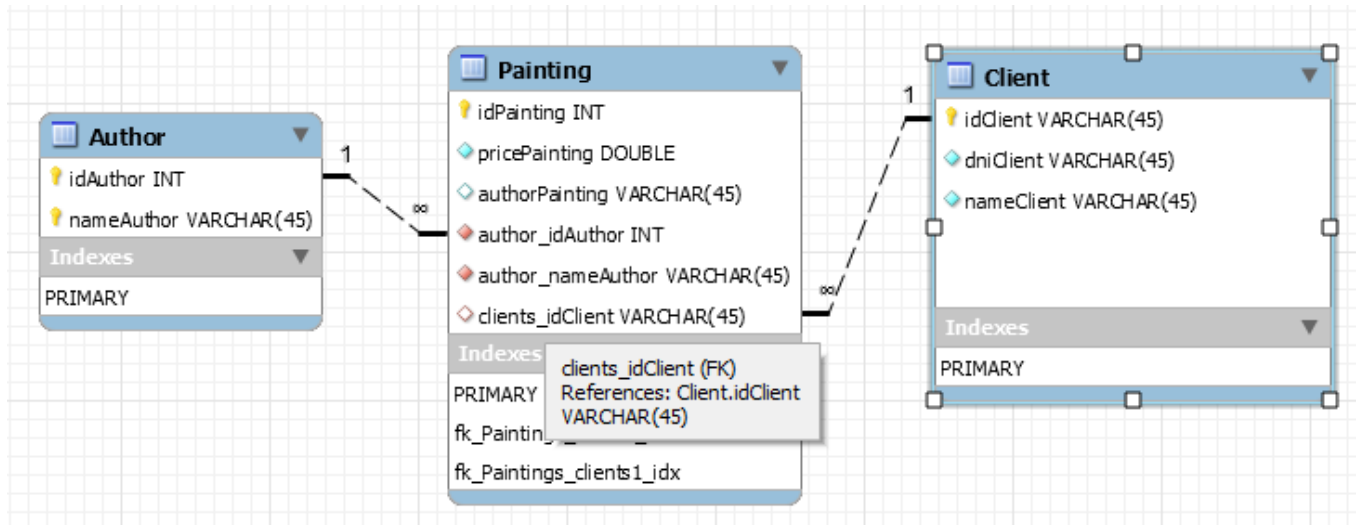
Author
idAuthor INT
nameAuthor VARCHAR(45)
Indexes
PRIMARY

1

∞

Painting
idPainting INT
pricePainting DOUBLE
authorPainting VARCHAR(45)
author_idAuthor INT
author_nameAuthor VARCHAR(45)
clients_idClient VARCHAR(45)
Indexes
PRIMARY
fk_Painting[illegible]
fk_Paintings_clients1_idx

clients_idClient (FK)
References: Client.idClient
VARCHAR(45)

∞

1

Client
idClient VARCHAR(45)
dniClient VARCHAR(45)
nameClient VARCHAR(45)
Indexes
PRIMARY